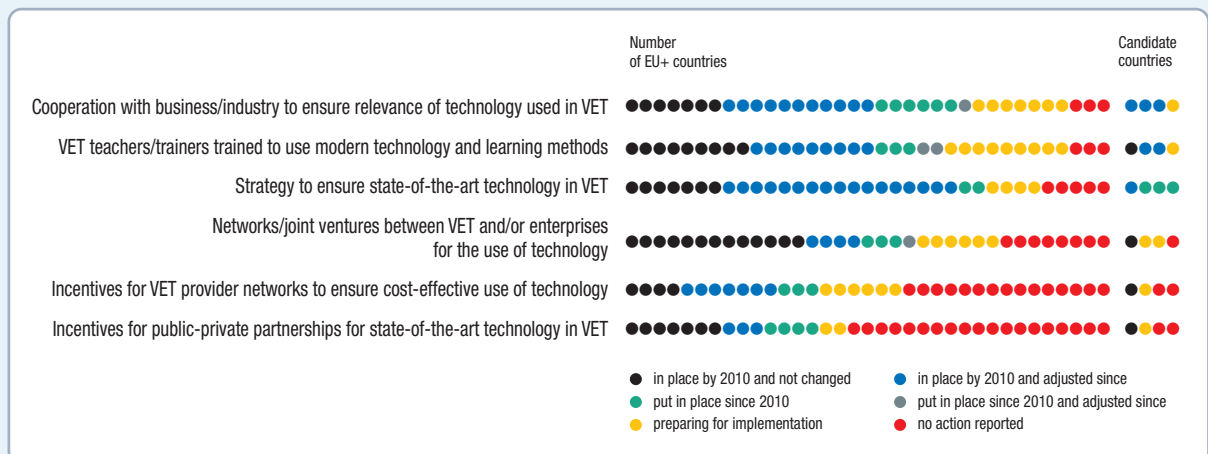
Number of EU+ countries

Candidate countries

Cooperation with business/industry to ensure relevance of technology used in VET

VET teachers/trainers trained to use modern technology and learning methods

Strategy to ensure state-of-the-art technology in VET

Networks/joint ventures between VET and/or enterprises for the use of technology

Incentives for VET provider networks to ensure cost-effective use of technology

Incentives for public-private partnerships for state-of-the-art technology in VET

in place by 2010 and not changed

in place by 2010 and adjusted since

put in place since 2010

put in place since 2010 and adjusted since

preparing for implementation

no action reported